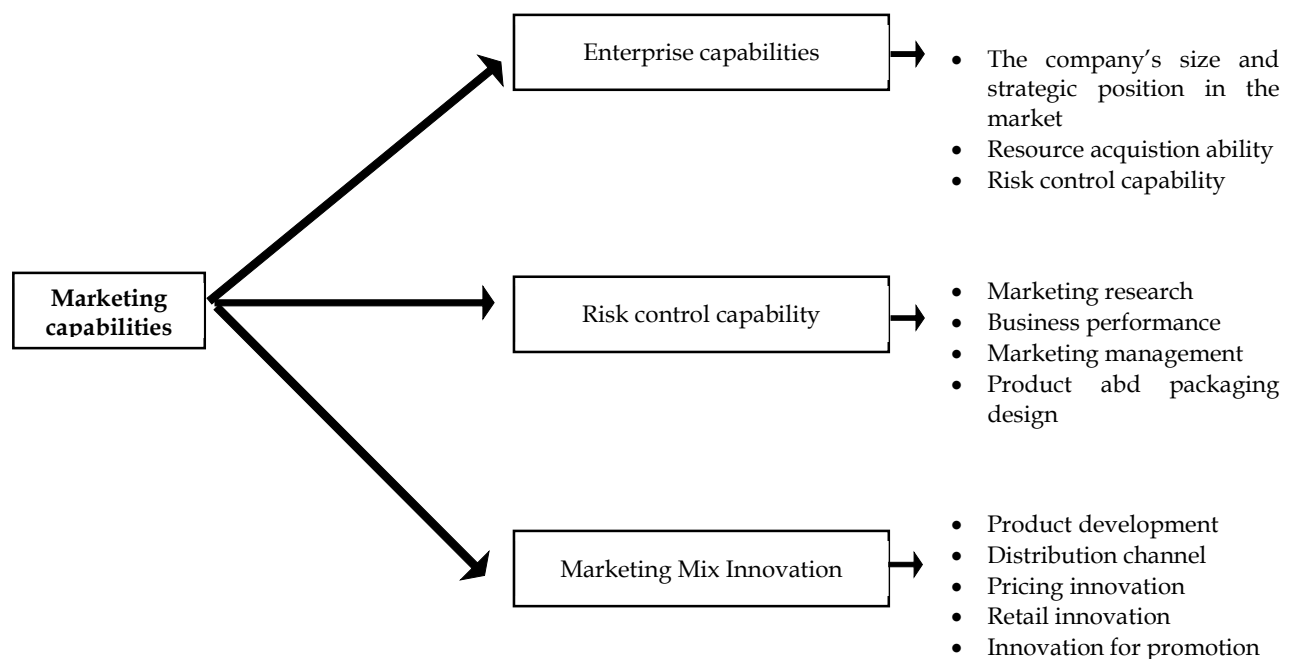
Marketing capabilities

Enterprise capabilities

- The company’s size and strategic position in the market
- Resource acquistion ability
- Risk control capability

Risk control capability

- Marketing research
- Business performance
- Marketing management
- Product abd packaging design

Marketing Mix Innovation

- Product development
- Distribution channel
- Pricing innovation
- Retail innovation
- Innovation for promotion